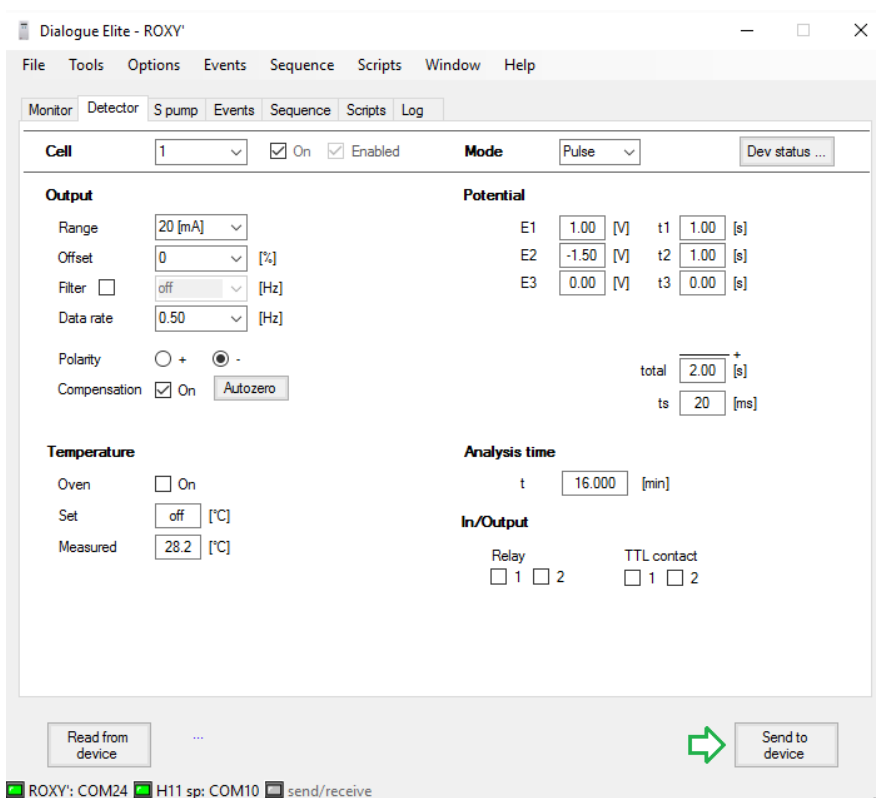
Dialogue Elite - ROXY'

File Tools Options Events Sequence Scripts Window Help

Monitor | Detector | S pump | Events | Sequence | Scripts | Log

Cell 1 On Enabled

Mode Pulse

Dev status ...

Output

Range 20 [mA]

Offset 0 [%]

Filter off [Hz]

Data rate 0.50 [Hz]

Polarity + -

Compensation On Autozero

Potential

E1 1.00 [V] t1 1.00 [s]

E2 -1.50 [V] t2 1.00 [s]

E3 0.00 [V] t3 0.00 [s]

+

total 2.00 [s]

ts 20 [ms]

Temperature

Oven On

Set off [°C]

Measured 28.2 [°C]

Analysis time

t 16.000 [min]

In/Output

Relay 1 2

TTL contact 1 2

Read from device

...

Send to device

ROXY': COM24 H11 sp: COM10 send/receive